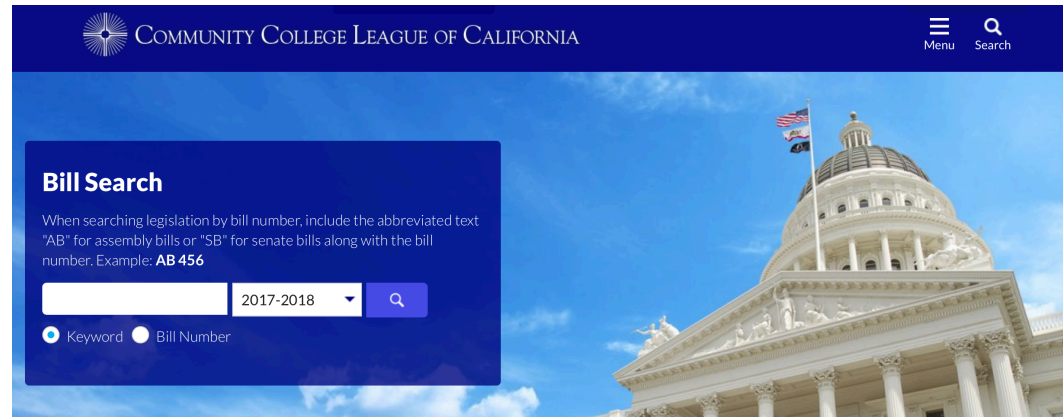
COMMUNITY COLLEGE LEAGUE OF CALIFORNIA

Menu

Search

Bill Search

When searching legislation by bill number, include the abbreviated text "AB" for assembly bills or "SB" for senate bills along with the bill number. Example: AB 456

2017-2018

Keyword

Bill Number